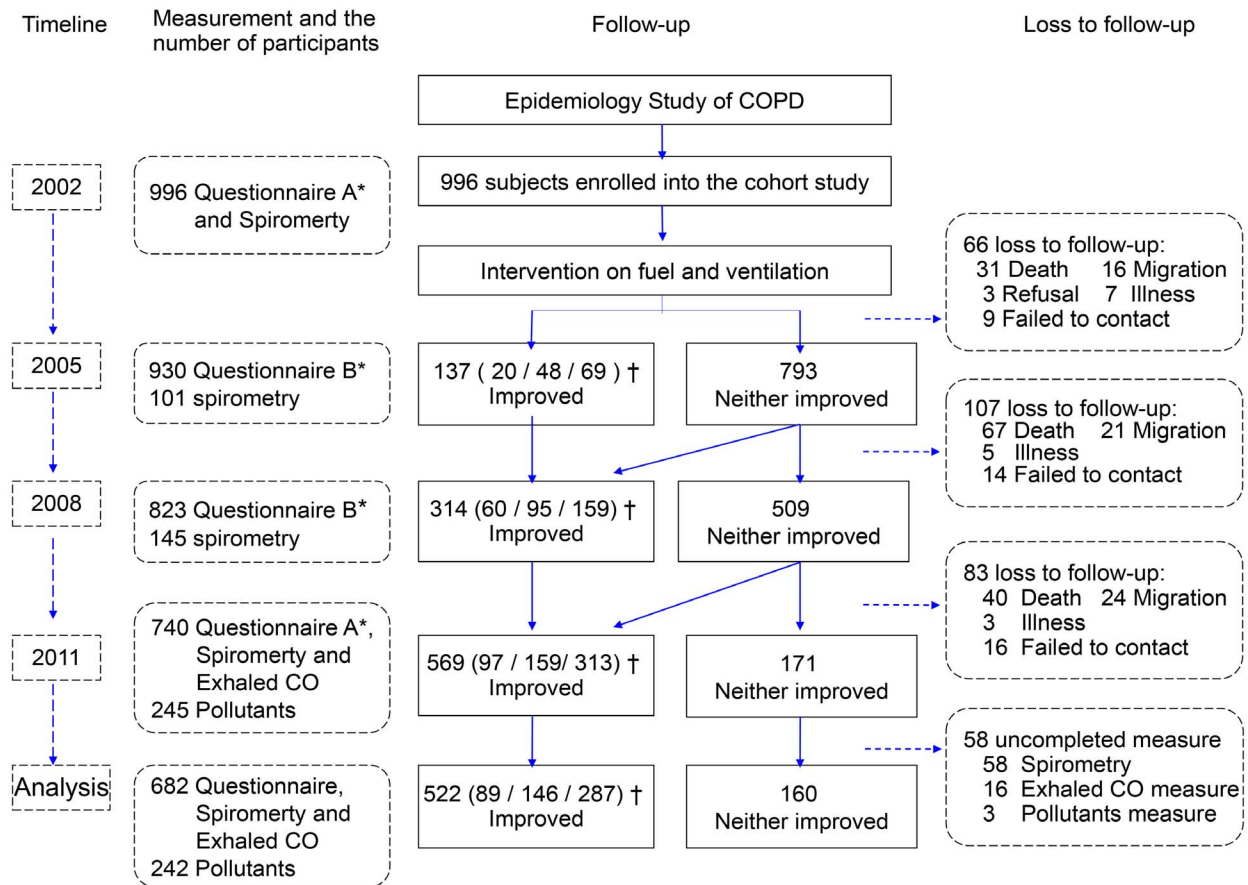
Timeline

Measurement and the number of participants

Follow-up

Loss to follow-up

Epidemiology Study of COPD

2002

996 Questionnaire A* and Spiromerty

996 subjects enrolled into the cohort study

Intervention on fuel and ventilation

66 loss to follow-up:
31 Death 16 Migration
3 Refusal 7 Illness
9 Failed to contact

2005

930 Questionnaire B*
101 spirometry

137 ( 20 / 48 / 69 ) †
Improved

793
Neither improved

107 loss to follow-up:
67 Death 21 Migration
5 Illness
14 Failed to contact

2008

823 Questionnaire B*
145 spirometry

314 (60 / 95 / 159) †
Improved

509
Neither improved

83 loss to follow-up:
40 Death 24 Migration
3 Illness
16 Failed to contact

2011

740 Questionnaire A*, Spiromerty and Exhaled CO
245 Pollutants

569 (97 / 159/ 313) †
Improved

171
Neither improved

58 uncompleted measure
58 Spirometry
16 Exhaled CO measure
3 Pollutants measure

Analysis

682 Questionnaire, Spiromerty and Exhaled CO
242 Pollutants

522 (89 / 146 / 287) †
Improved

160
Neither improved